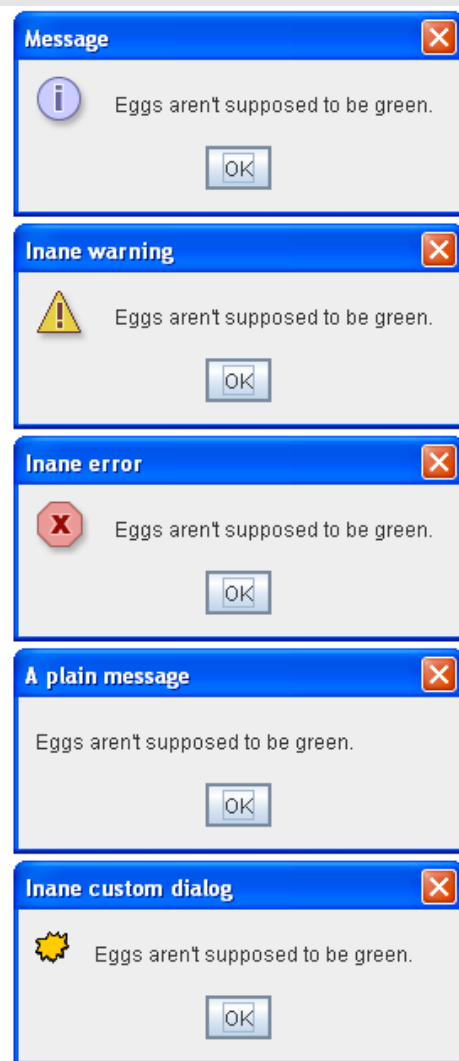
Message

Eggs aren't supposed to be green.

OK

Inane warning

Eggs aren't supposed to be green.

OK

Inane error

Eggs aren't supposed to be green.

OK

A plain message

Eggs aren't supposed to be green.

OK

Inane custom dialog

Eggs aren't supposed to be green.

OK